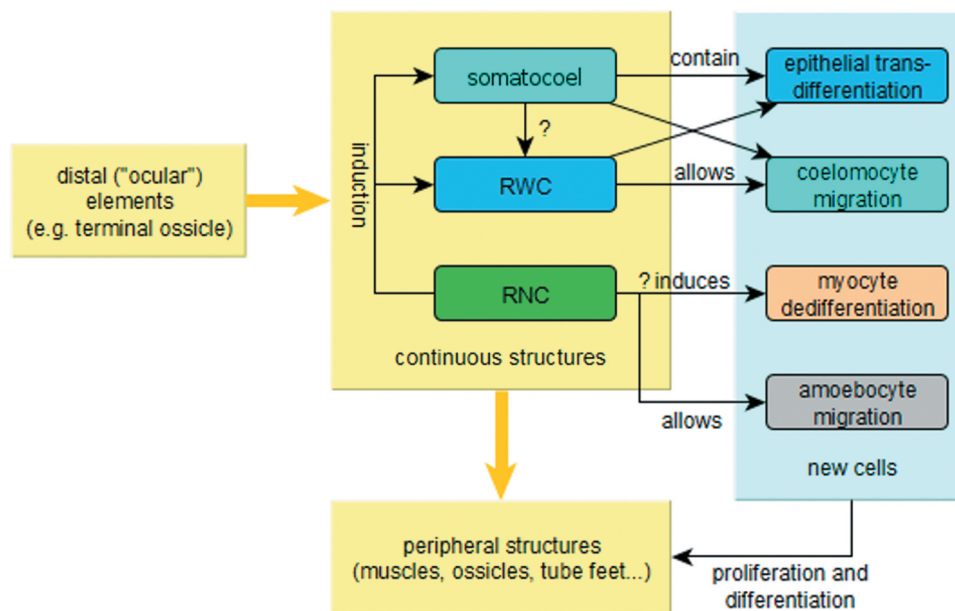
distal ("ocular") elements (e.g. terminal ossicle)

induction

somatocoel

?

RWC

RNC

continuous structures

contain

allows

? induces

allows

epithelial trans-differentiation

coelomocyte migration

myocyte dedifferentiation

amoebocyte migration

new cells

peripheral structures (muscles, ossicles, tube feet...)

proliferation and differentiation